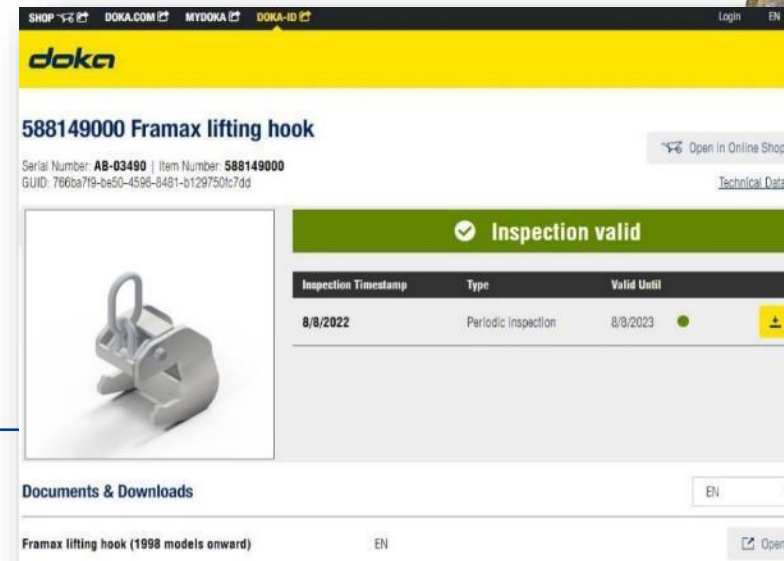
SHOP DOKA.COM MYDOKA DOKA-ID

Login EN

doka

588149000 Framax lifting hook

Serial Number: AB-03490 | Item Number: 588149000
GUID: 766ba7f9-be50-4596-8481-b129750fc7dd

Open in Online Shop

Technical Data

Inspection valid

| Inspection Timestamp | Type | Valid Until |
|---|---|---|
| 8/8/2022 | Periodic inspection | 8/8/2023 |

Documents & Downloads

EN

Framax lifting hook (1998 models onward) EN

Open